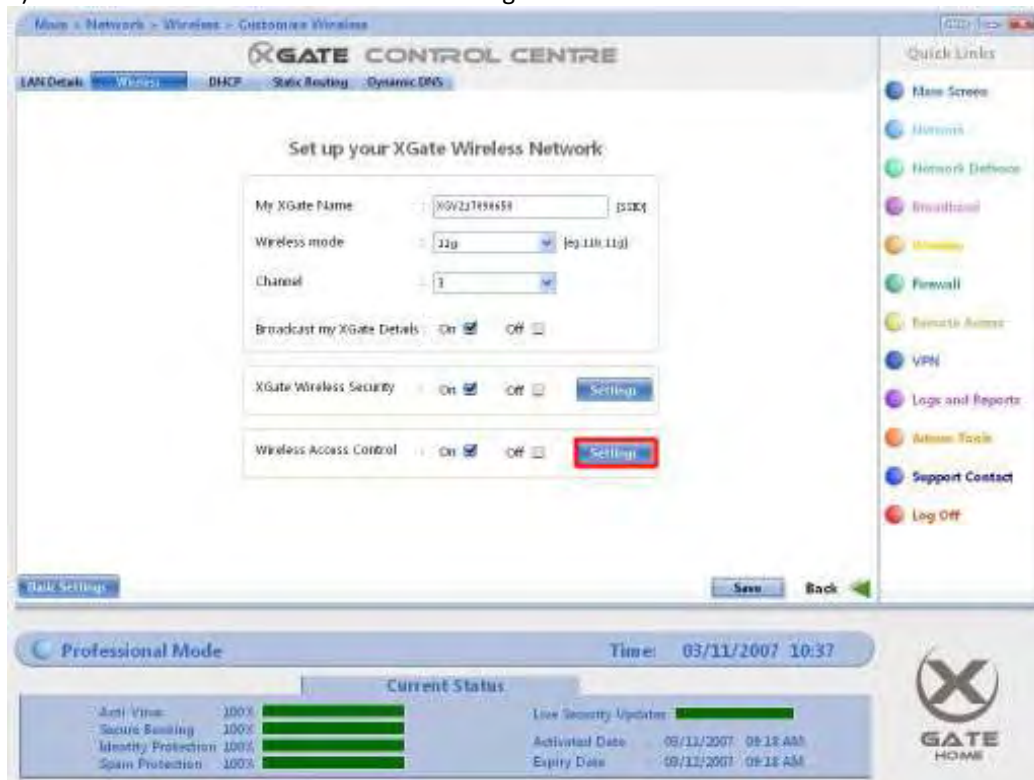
Main > Network > Wireless > Customise Wireless

XGATE CONTROL CENTRE

LAN Details | Wireless | DHCP | Static Routing | Dynamic DNS

Set up your XGate Wireless Network

My XGate Name : XGV227456658 [SSID]

Wireless mode : 11g [eg.11b,11g]

Channel : 1

Broadcast my XGate Details : On ☑ Off ☐

XGate Wireless Security : On ☑ Off ☐ Settings

Wireless Access Control : On ☑ Off ☐ Settings

Basic Settings

Save Back

Quick Links

Main Screen
Network
Network Defence
Broadband
Wireless
Firewall
Remote Access
VPN
Logs and Reports
Admin Tools
Support Contact
Log Off

Professional Mode

Time: 03/11/2007 10:37

Current Status

Anti Virus 100%
Secure Banking 100%
Identity Protection 100%
Spam Protection 100%

Live Security Updates

Activated Date 09/11/2007 09:18 AM
Expiry Date 09/12/2007 09:18 AM

GATE
HOME